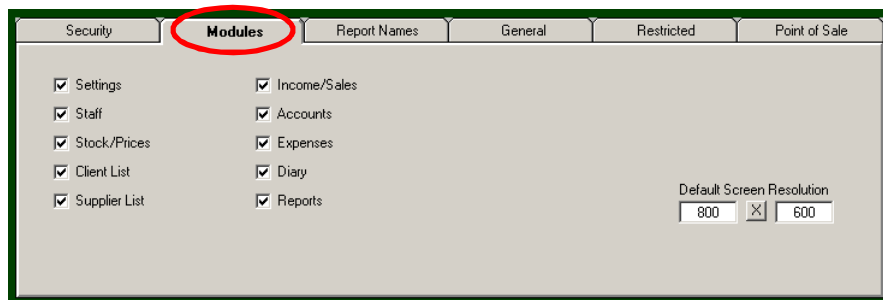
Security | Modules | Report Names | General | Restricted | Point of Sale

☑ Settings
☑ Staff
☑ Stock/Prices
☑ Client List
☑ Supplier List

☑ Income/Sales
☑ Accounts
☑ Expenses
☑ Diary
☑ Reports

Default Screen Resolution
800 X 600